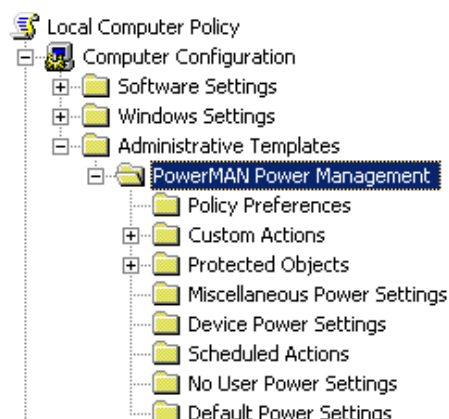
Local Computer Policy
Computer Configuration
Software Settings
Windows Settings
Administrative Templates
PowerMAN Power Management
Policy Preferences
Custom Actions
Protected Objects
Miscellaneous Power Settings
Device Power Settings
Scheduled Actions
No User Power Settings
Default Power Settings